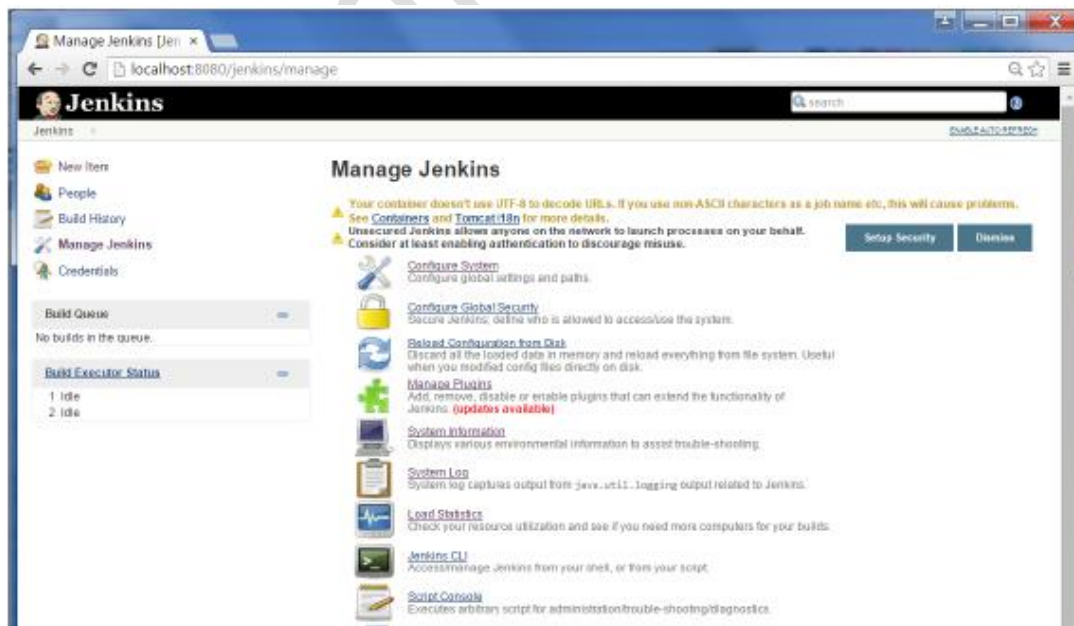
Manage Jenkins [Jen ×

localhost:8080/jenkins/manage

Jenkins

search

Jenkins

ENABLE AUTO REFRESH

New Item
People
Build History
Manage Jenkins
Credentials

Build Queue
No builds in the queue.

Build Executor Status
1 Idle
2 Idle

Manage Jenkins

Your container doesn't use UTF-8 to decode URLs. If you use non-ASCII characters as a job name etc, this will cause problems. See Containers and Tomcat i18n for more details.

Unsecured Jenkins allows anyone on the network to launch processes on your behalf. Consider at least enabling authentication to discourage misuse.

Setup Security

Dismiss

Configure System
Configure global settings and paths.

Configure Global Security
Secure Jenkins; define who is allowed to access/use the system.

Reload Configuration from Disk
Discard all the loaded data in memory and reload everything from file system. Useful when you modified config files directly on disk.

Manage Plugins
Add, remove, disable or enable plugins that can extend the functionality of Jenkins. (updates available)

System Information
Displays various environmental information to assist trouble-shooting.

System Log
System log captures output from java.util.logging output related to Jenkins.

Load Statistics
Check your resource utilization and see if you need more computers for your builds.

Jenkins CLI
Access/manage Jenkins from your shell, or from your script.

Script Console
Executes arbitrary script for administration/trouble-shooting/diagnostics.